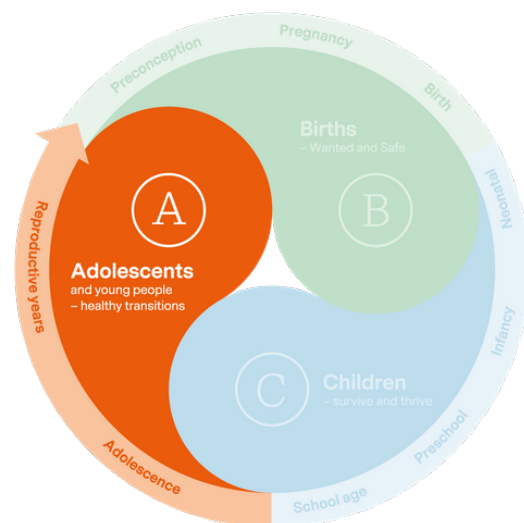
Preconception
Pregnancy
Birth
Neonatal
Infancy
Preschool
School age
Adolescence
Reproductive years

A
Adolescents
and young people
– healthy transitions

B
Births
– Wanted and Safe

C
Children
– survive and thrive